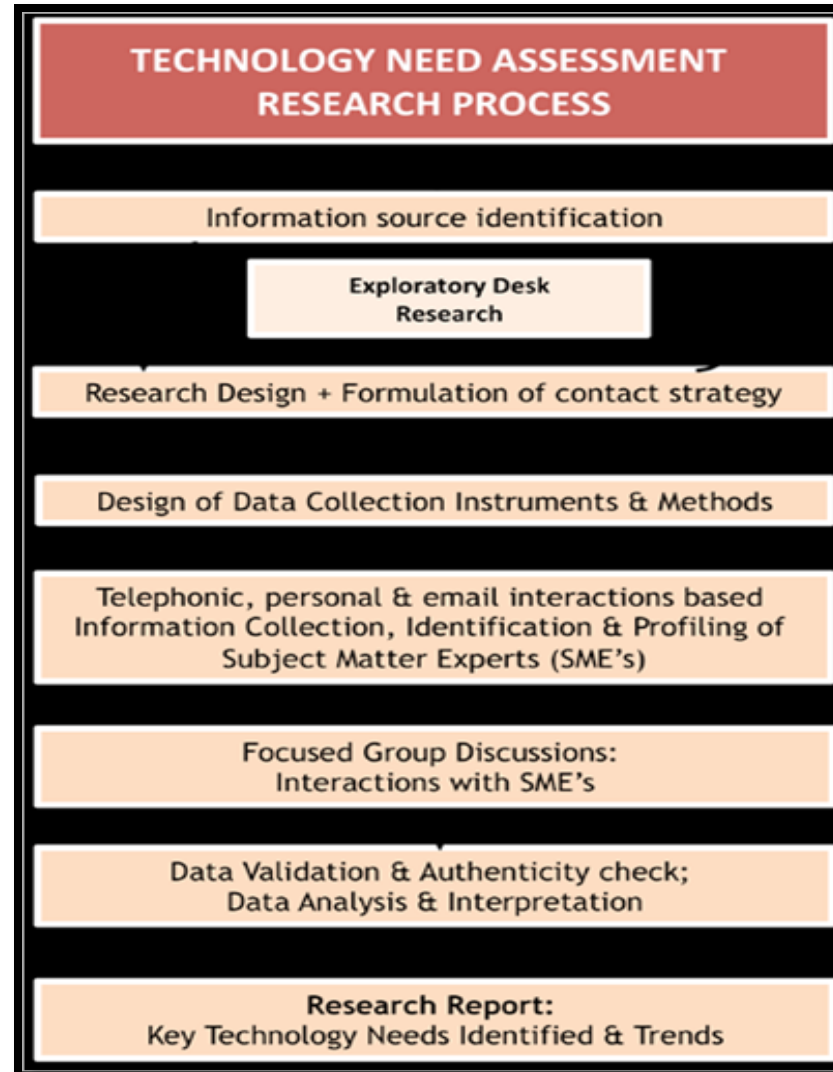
TECHNOLOGY NEED ASSESSMENT RESEARCH PROCESS

Information source identification

Exploratory Desk Research

Research Design + Formulation of contact strategy

Design of Data Collection Instruments & Methods

Telephonic, personal & email interactions based Information Collection, Identification & Profiling of Subject Matter Experts (SME's)

Focused Group Discussions: Interactions with SME's

Data Validation & Authenticity check; Data Analysis & Interpretation

Research Report: Key Technology Needs Identified & Trends